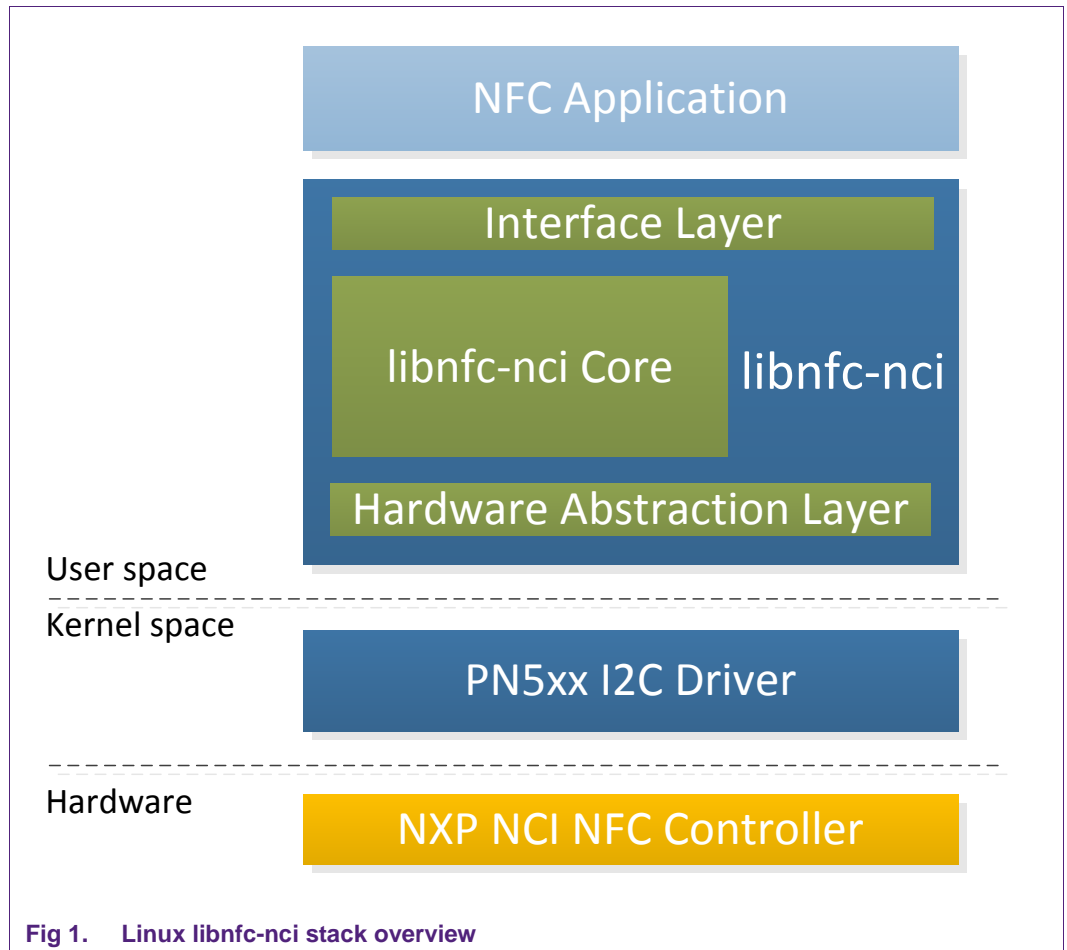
NFC Application

Interface Layer

libnfc-nci Core

libnfc-nci

Hardware Abstraction Layer

User space

Kernel space

PN5xx I2C Driver

Hardware

NXP NCI NFC Controller

Fig 1. Linux libnfc-nci stack overview